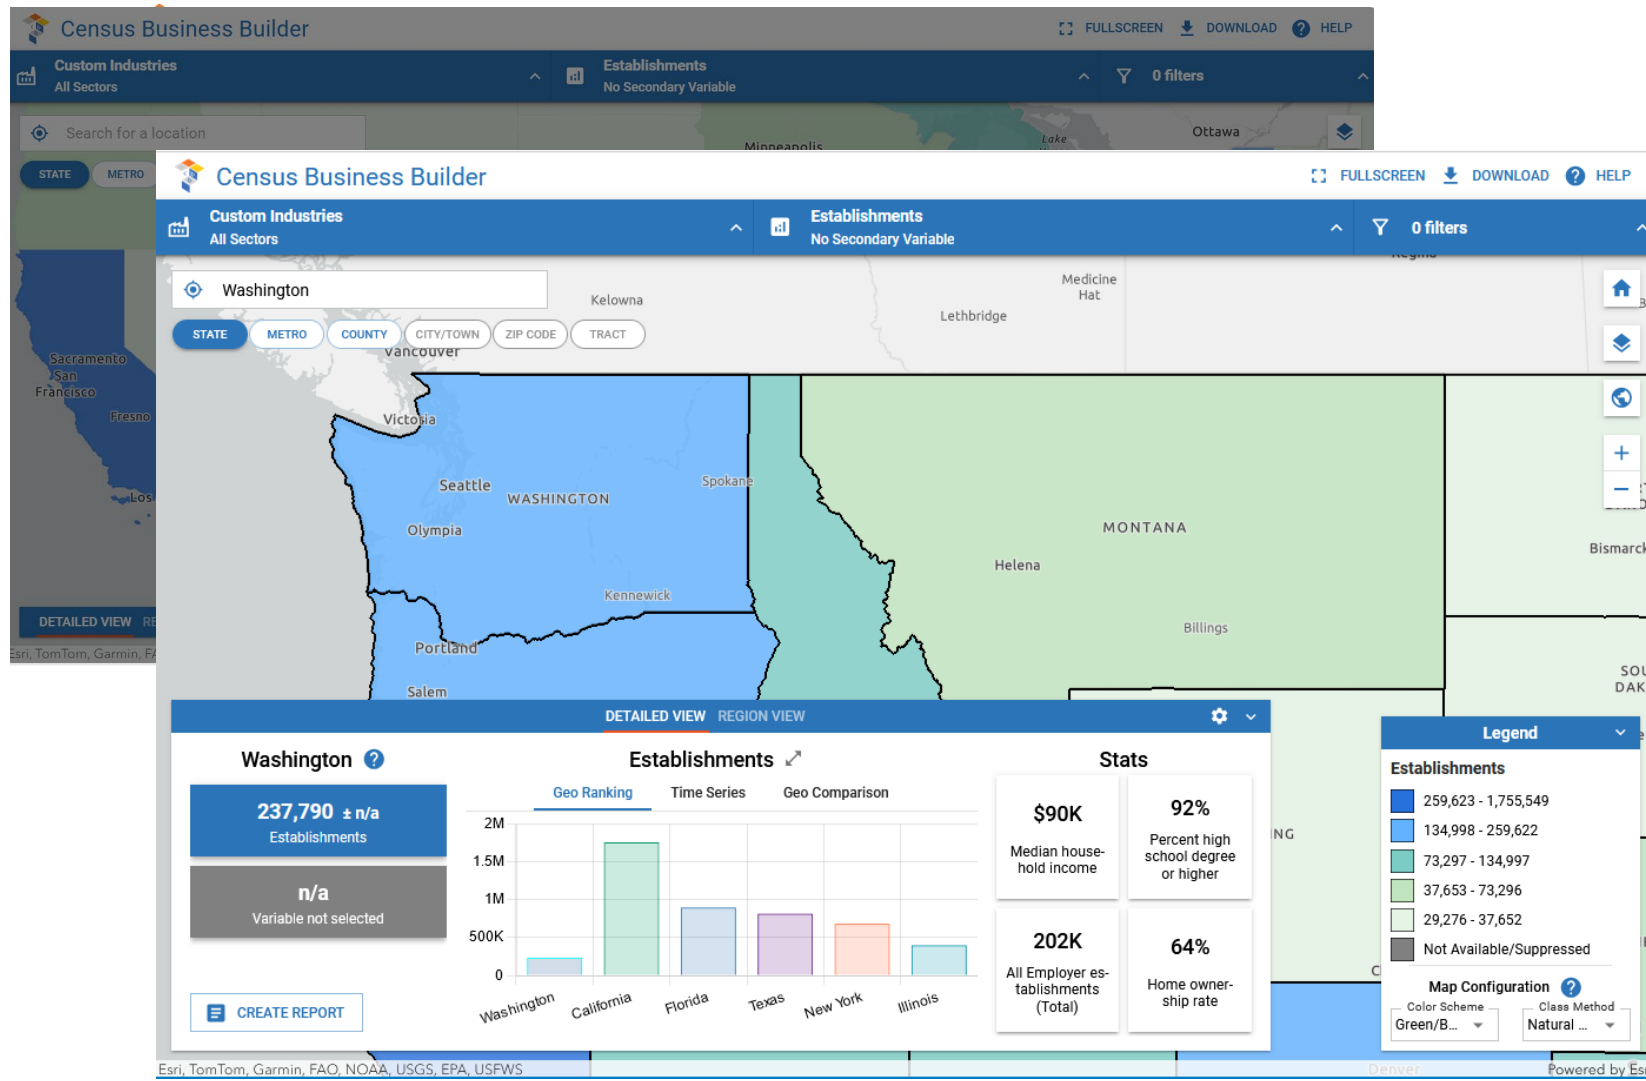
Census Business Builder
FULLSCREEN DOWNLOAD HELP
Custom Industries
All Sectors
Establishments
No Secondary Variable
0 filters
Search for a location
STATE METRO
Minneapolis
Ottawa
Sacramento
San Francisco
Fresno
Los
DETAILED VIEW
Esri, TomTom, Garmin, FA

Census Business Builder
FULLSCREEN DOWNLOAD HELP
Custom Industries
All Sectors
Establishments
No Secondary Variable
0 filters
Washington
STATE METRO COUNTY CITY/TOWN ZIP CODE TRACT
Kelowna
Medicine Hat
Lethbridge
Vancouver
Victoria
Seattle
WASHINGTON
Spokane
Olympia
MONTANA
Helena
Bismarck
Kennewick
Billings
Portland
Salem
SOU DAK
DETAILED VIEW REGION VIEW
Washington
237,790 ± n/a
Establishments
n/a
Variable not selected
CREATE REPORT
Establishments
Geo Ranking Time Series Geo Comparison
2M
1.5M
1M
500K
0
Washington California Florida Texas New York Illinois
Stats
$90K
Median household income
92%
Percent high school degree or higher
202K
All Employer establishments (Total)
64%
Home ownership rate
Legend
Establishments
259,623 - 1,755,549
134,998 - 259,622
73,297 - 134,997
37,653 - 73,296
29,276 - 37,652
Not Available/Suppressed
Map Configuration
Color Scheme
Green/B...
Class Method
Natural ...
Esri, TomTom, Garmin, FAO, NOAA, USGS, EPA, USFWS
Powered by Esri